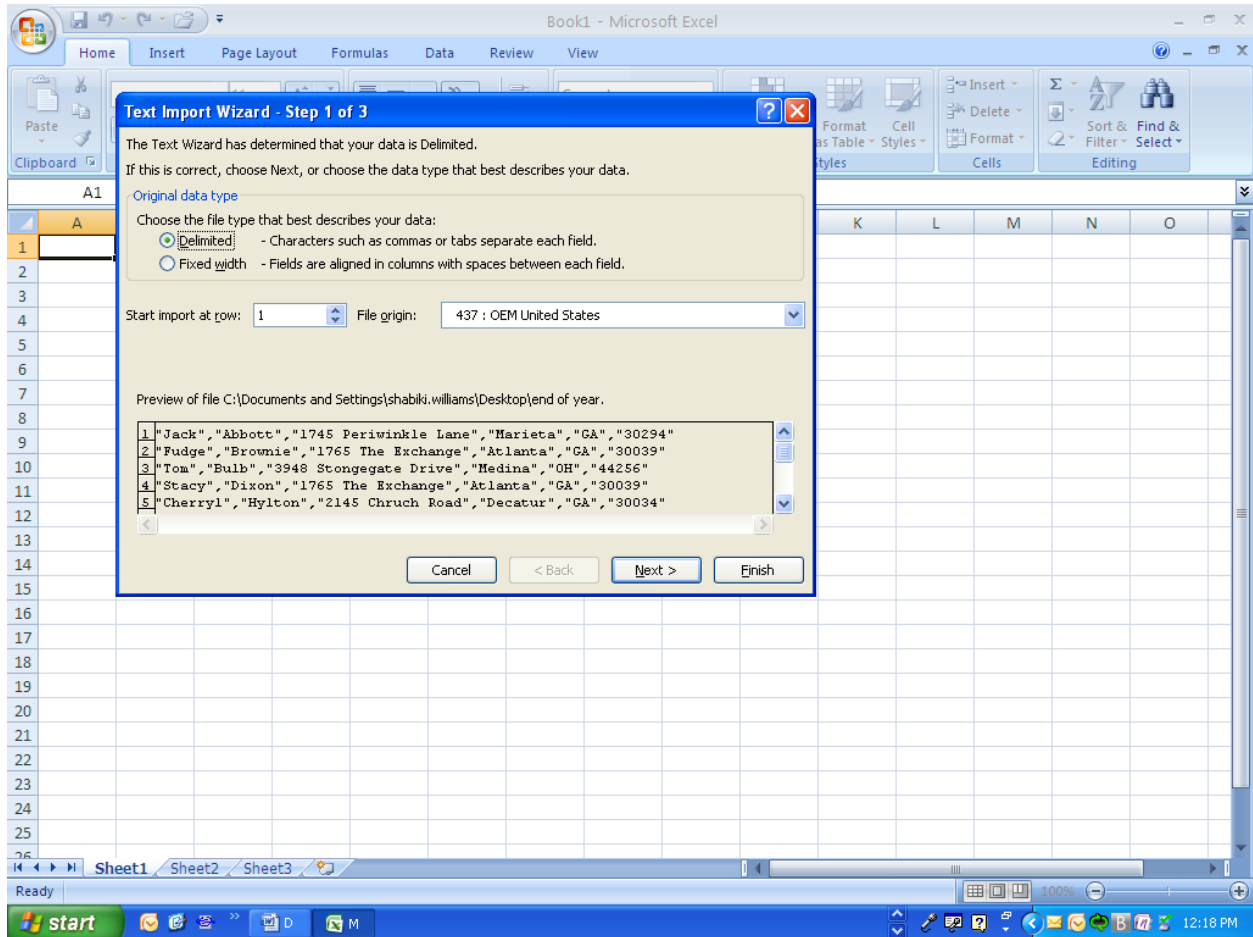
Book1 - Microsoft Excel

Home Insert Page Layout Formulas Data Review View

Paste
Clipboard

Format as Table Cell Styles
Styles

Insert Delete Format
Cells

Sort & Filter Find & Select
Editing

A1

Text Import Wizard - Step 1 of 3

The Text Wizard has determined that your data is Delimited.

If this is correct, choose Next, or choose the data type that best describes your data.

Original data type

Choose the file type that best describes your data:

Delimited - Characters such as commas or tabs separate each field.

Fixed width - Fields are aligned in columns with spaces between each field.

Start import at row: 1 File origin: 437 : OEM United States

Preview of file C:\Documents and Settings\shabiki.williams\Desktop\end of year.

1 "Jack","Abbott","1745 Periwinkle Lane","Marieta","GA","30294"
2 "Fudge","Brownie","1765 The Exchange","Atlanta","GA","30039"
3 "Tom","Bulb","3948 Stongegate Drive","Medina","OH","44256"
4 "Stacy","Dixon","1765 The Exchange","Atlanta","GA","30039"
5 "Cherryl","Hylton","2145 Chruch Road","Decatur","GA","30034"

Cancel < Back Next > Finish

A K L M N O

1 2 3 4 5 6 7 8 9 10 11 12 13 14 15 16 17 18 19 20 21 22 23 24 25 26

Sheet1 Sheet2 Sheet3

Ready 100%

start D M 12:18 PM